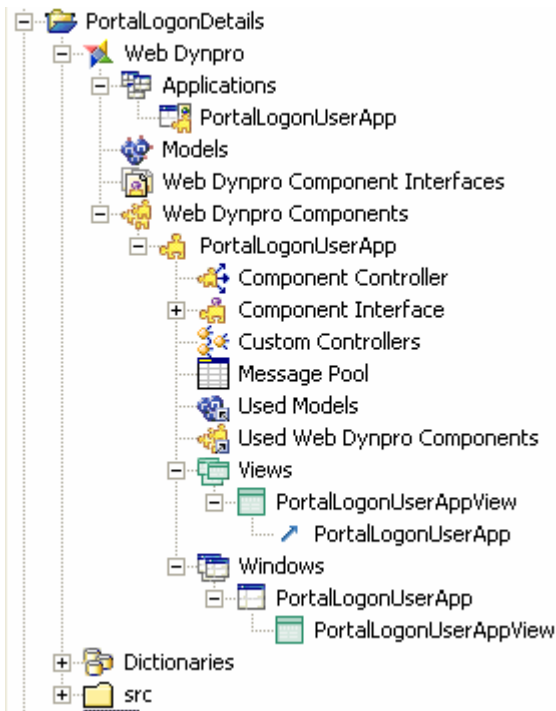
PortalLogonDetails
Web Dynpro
Applications
PortalLogonUserApp
Models
Web Dynpro Component Interfaces
Web Dynpro Components
PortalLogonUserApp
Component Controller
Component Interface
Custom Controllers
Message Pool
Used Models
Used Web Dynpro Components
Views
PortalLogonUserAppView
PortalLogonUserApp
Windows
PortalLogonUserApp
PortalLogonUserAppView
Dictionaries
src